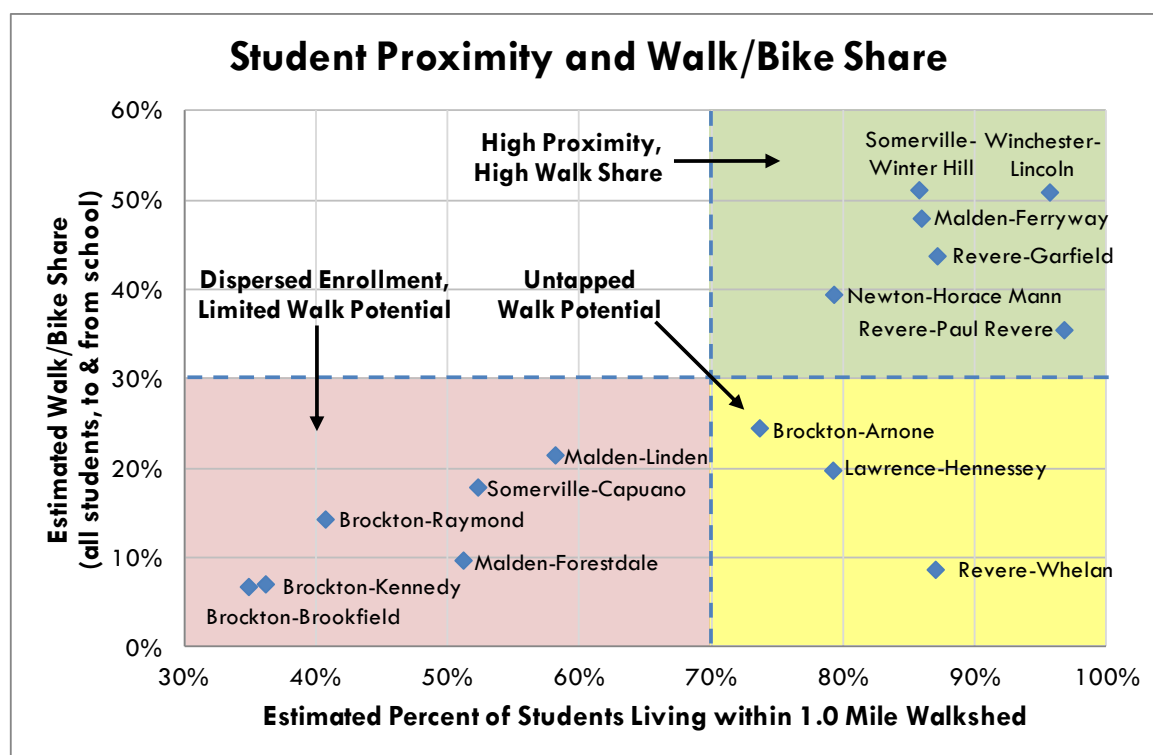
Student Proximity and Walk/Bike Share

Estimated Walk/Bike Share (all students, to & from school)

60%
50%
40%
30%
20%
10%
0%

High Proximity, High Walk Share

Somerville-Winter Hill
Winchester-Lincoln
Malden-Ferryway
Revere-Garfield
Newton-Horace Mann
Revere-Paul Revere

Dispersed Enrollment, Limited Walk Potential

Untapped Walk Potential

Brockton-Arnone
Lawrence-Hennessey
Revere-Whelan
Malden-Linden
Somerville-Capuano
Brockton-Raymond
Malden-Forestdale
Brockton-Kennedy
Brockton-Brookfield

30%
40%
50%
60%
70%
80%
90%
100%

Estimated Percent of Students Living within 1.0 Mile Walkshed